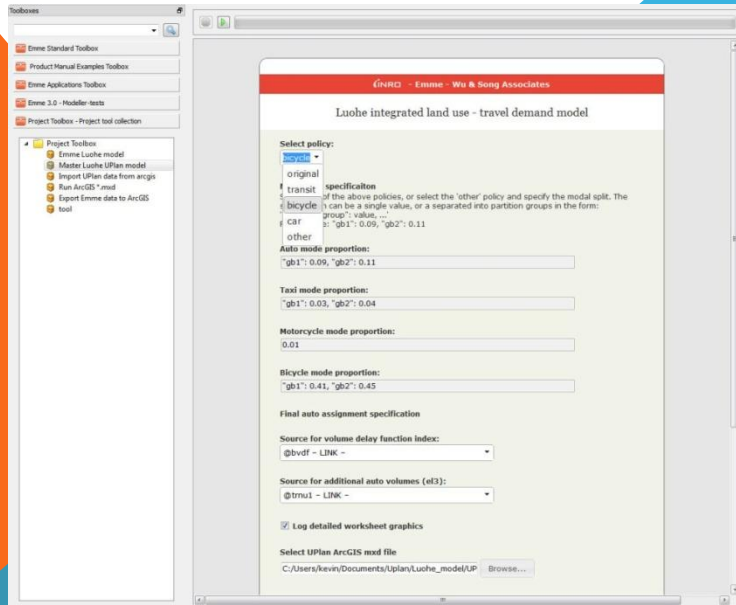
Toolboxes

Emme Standard Toolbox

Product Manual Examples Toolbox

Emme Applications Toolbox

Emme 3.0 - Modeller-tests

Project Toolbox - Project tool collection

Project Toolbox
Emme Luohe model
Master Luohe UPlan model
Import UPlan data from arcgis
Run ArcGIS *.mxd
Export Emme data to ArcGIS
tool

INRO - Emme - Wu & Song Associates

Luohe integrated land use - travel demand model

Select policy:
bicycle

original
transit
bicycle
car
other

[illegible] specificaiton
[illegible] of the above policies, or select the 'other' policy and specify the modal split. The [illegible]n can be a single value, or a separated into partition groups in the form: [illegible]group": value, ...'
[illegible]e: "gb1": 0.09, "gb2": 0.11

Auto mode proportion:
"gb1": 0.09, "gb2": 0.11

Taxi mode proportion:
"gb1": 0.03, "gb2": 0.04

Motorcycle mode proportion:
0.01

Bicycle mode proportion:
"gb1": 0.41, "gb2": 0.45

Final auto assignment specification

Source for volume delay function index:
@bvdf – LINK –

Source for additional auto volumes (el3):
@tmu1 – LINK –

Log detailed worksheet graphics

Select UPlan ArcGIS mxd file
C:/Users/kevin/Documents/Uplan/Luohe_model/UP Browse...